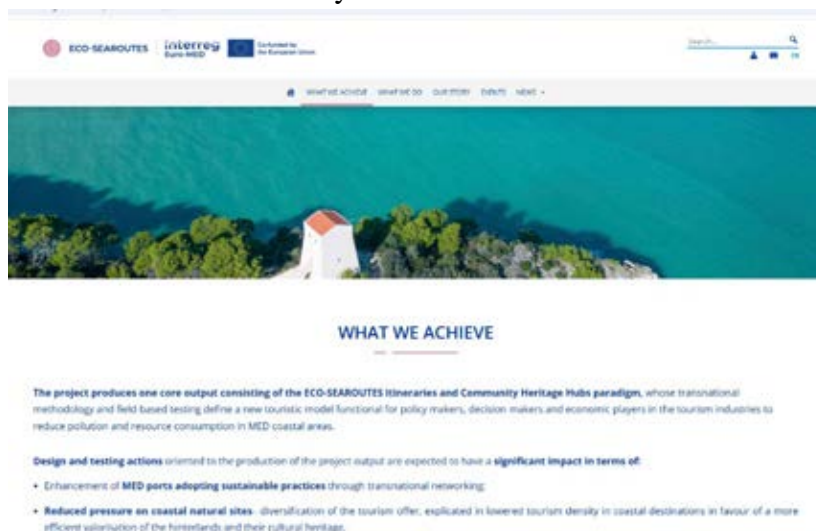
ECO-SEAROUTES interreg Euro-MED Co-funded by the European Union

Search... EN

WHAT WE ACHIEVE WHAT WE DO OUR STORY EVENTS NEWS

WHAT WE ACHIEVE

The project produces one core output consisting of the ECO-SEAROUTES Itineraries and Community Heritage Hubs paradigm, whose transnational methodology and field based testing define a new touristic model functional for policy makers, decision makers and economic players in the tourism industries to reduce pollution and resource consumption in MED coastal areas.

Design and testing actions oriented to the production of the project output are expected to have a significant impact in terms of:

• Enhancement of MED ports adopting sustainable practices through transnational networking;

• Reduced pressure on coastal natural sites: diversification of the tourism offer, explicated in lowered tourism density in coastal destinations in favour of a more efficient valorisation of the hinterlands and their cultural heritage.